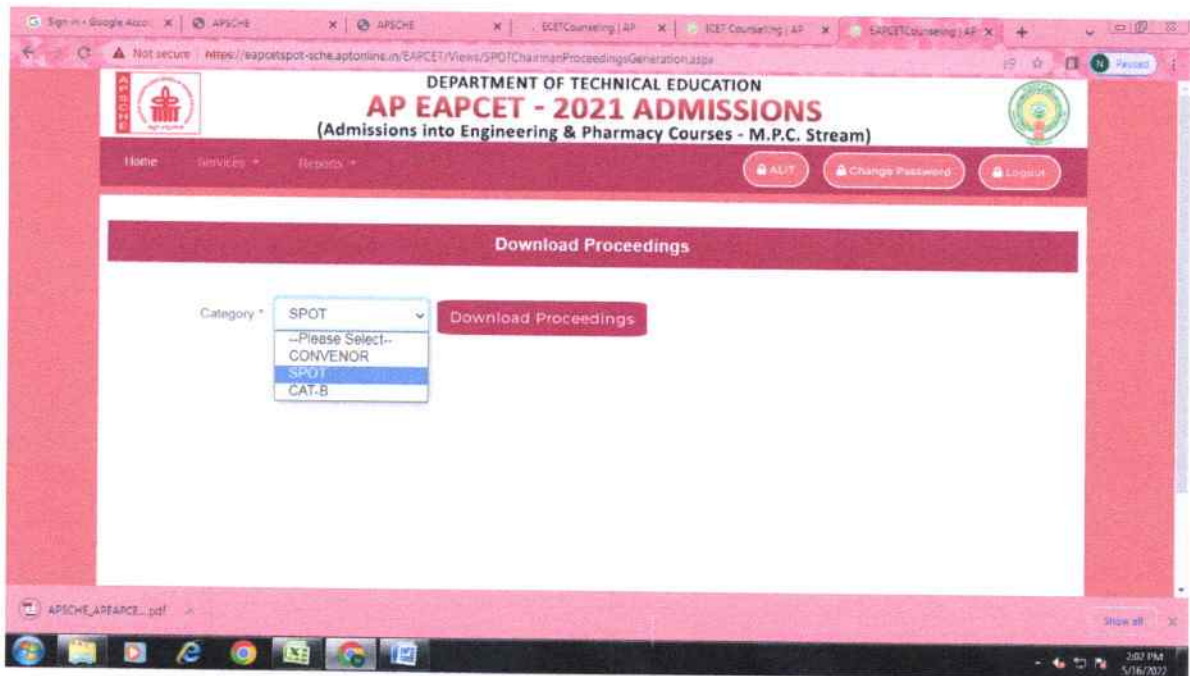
Sign in - Google Acco | APSCHE | APSCHE | ECETCounseling | AP | ECETCounseling | AP | EAPCETCounseling | AP

Not secure | https://eapcetspot-sche.aptonline.in/EAPCET/Views/SPOTChairmanProceedingsGeneration.aspx

Paused

APSCHE

DEPARTMENT OF TECHNICAL EDUCATION

AP EAPCET - 2021 ADMISSIONS

(Admissions into Engineering & Pharmacy Courses - M.P.C. Stream)

Home Services Reports

ALIT Change Password Logout

Download Proceedings

Category * SPOT Download Proceedings

--Please Select--
CONVENOR
SPOT
CAT-B

APSCHE_APEAPCE....pdf

Show all

2:07 PM
5/16/2022